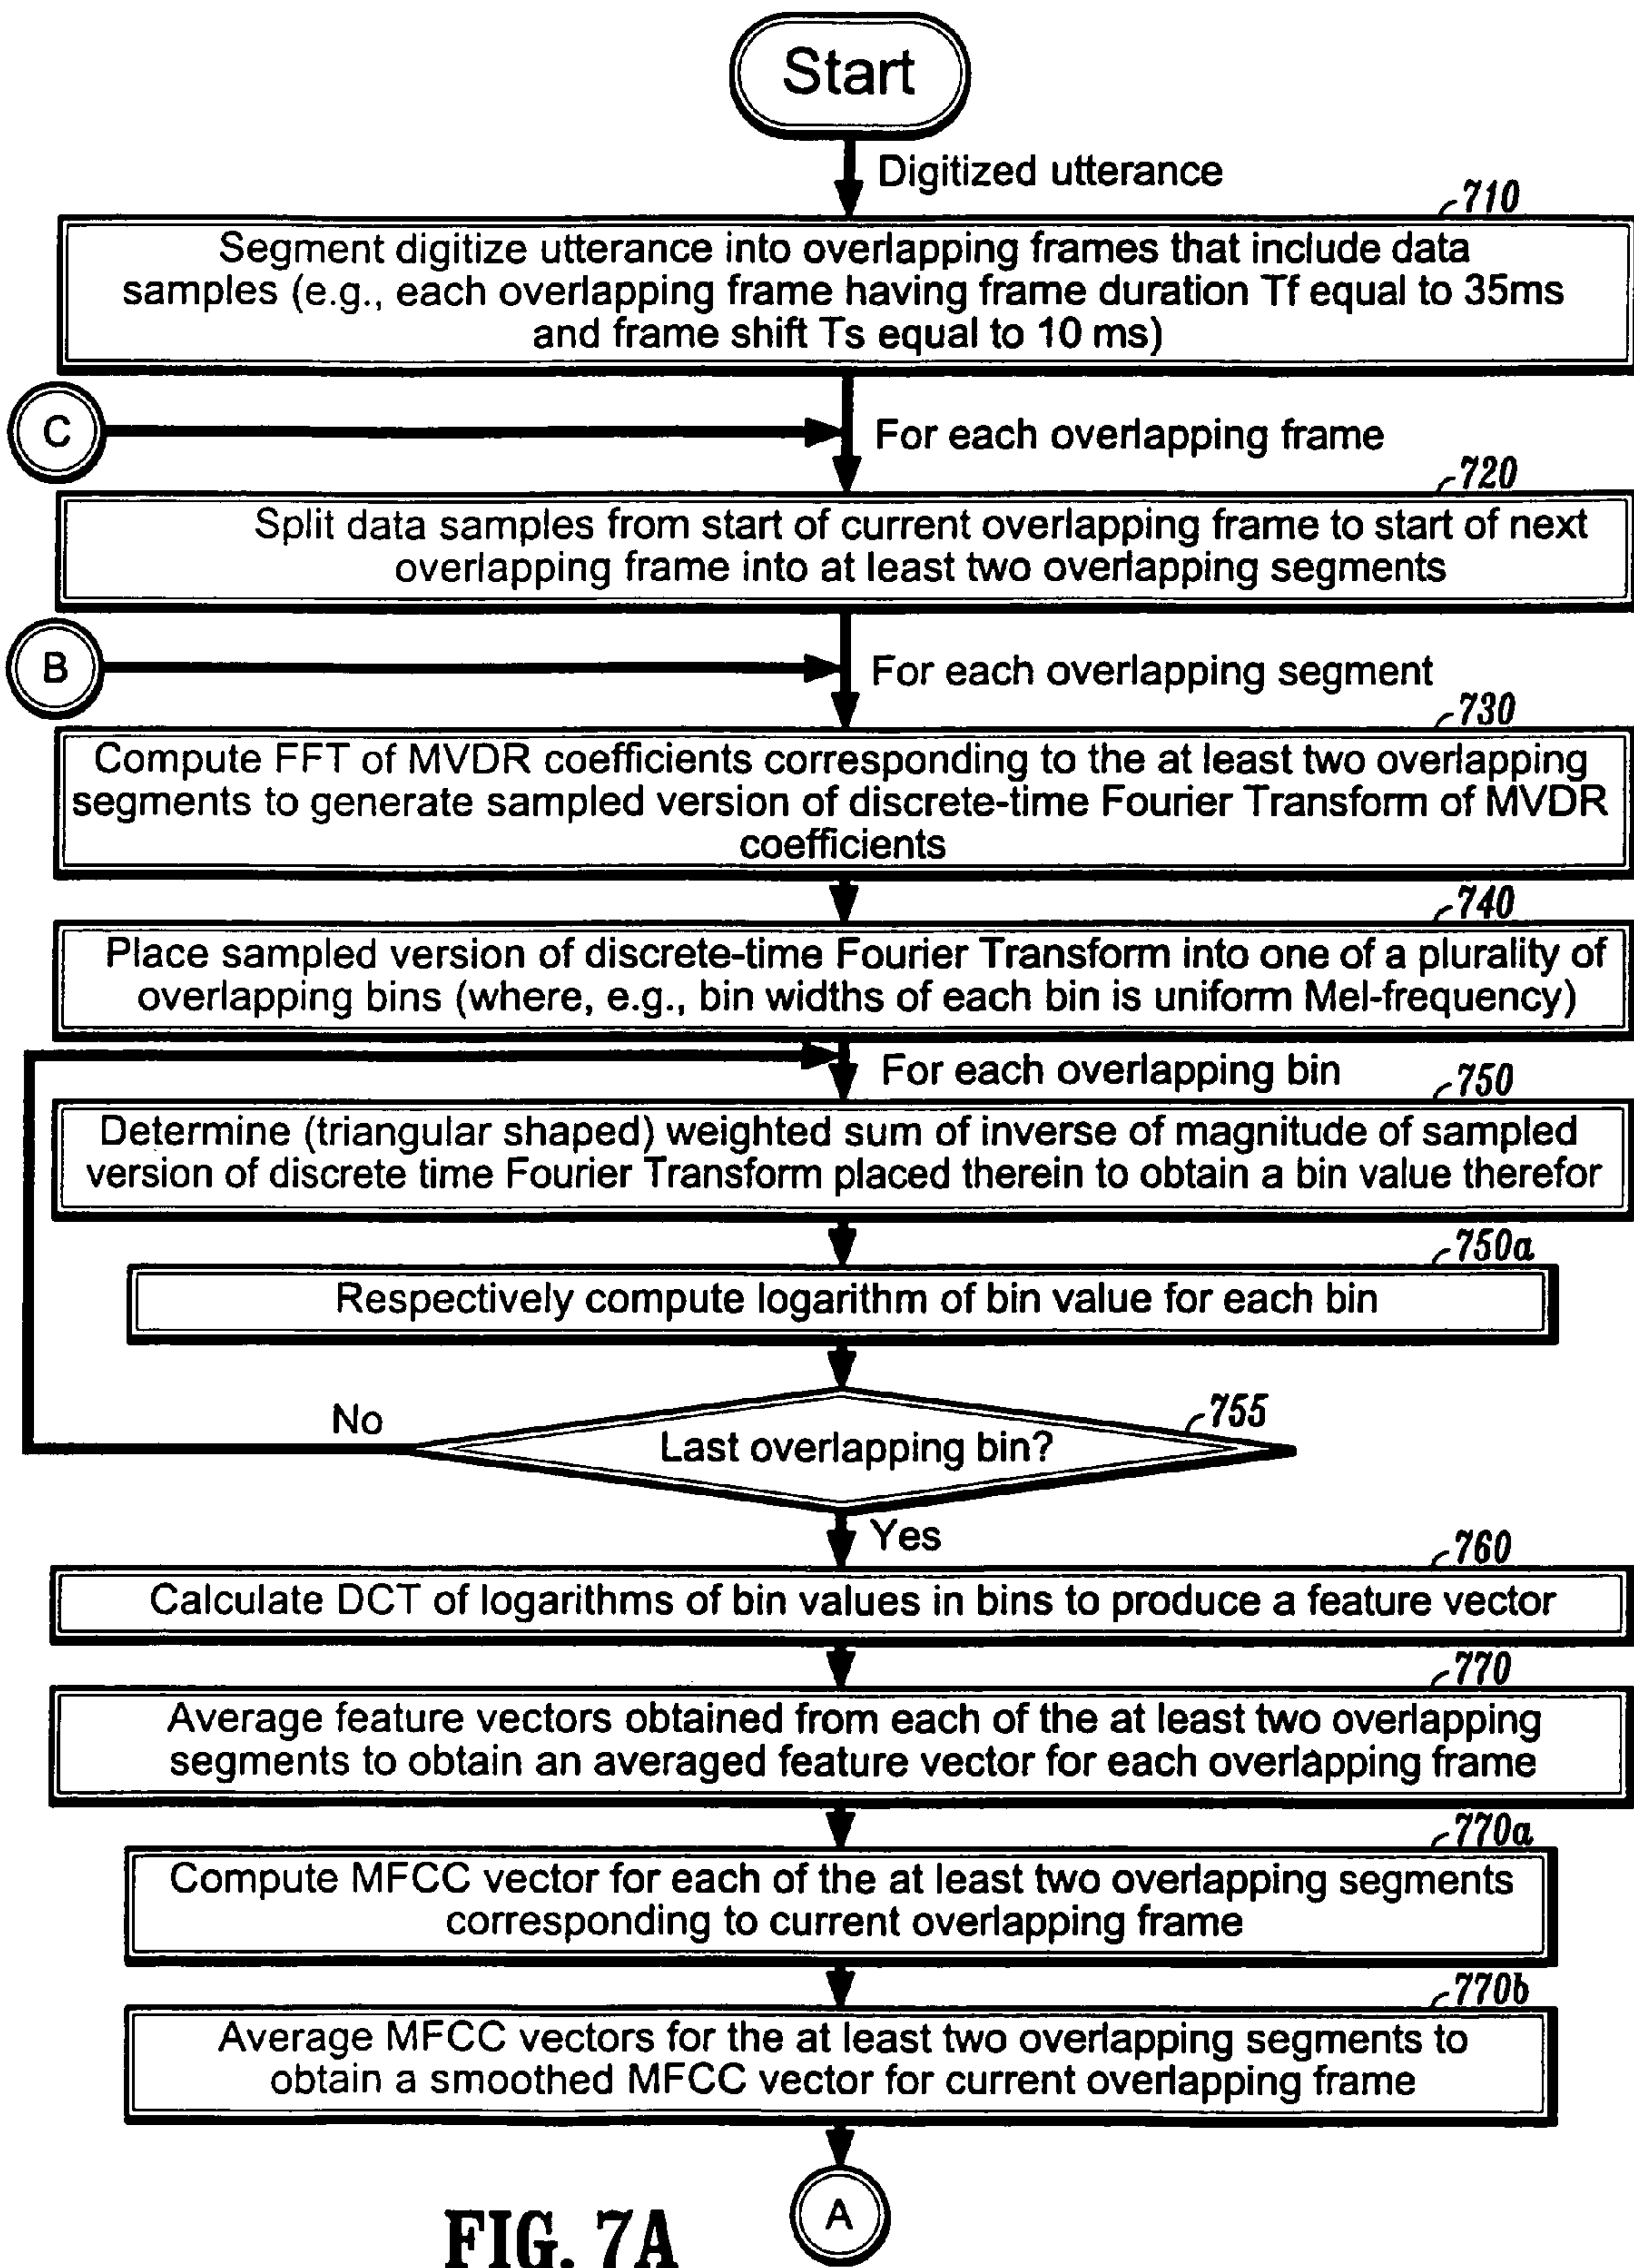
Start

Digitized utterance

710

Segment digitize utterance into overlapping frames that include data samples (e.g., each overlapping frame having frame duration Tf equal to 35ms and frame shift Ts equal to 10 ms)

C

For each overlapping frame

720

Split data samples from start of current overlapping frame to start of next overlapping frame into at least two overlapping segments

B

For each overlapping segment

730

Compute FFT of MVDR coefficients corresponding to the at least two overlapping segments to generate sampled version of discrete-time Fourier Transform of MVDR coefficients

740

Place sampled version of discrete-time Fourier Transform into one of a plurality of overlapping bins (where, e.g., bin widths of each bin is uniform Mel-frequency)

For each overlapping bin

750

Determine (triangular shaped) weighted sum of inverse of magnitude of sampled version of discrete time Fourier Transform placed therein to obtain a bin value therefor

750a

Respectively compute logarithm of bin value for each bin

No

755

Last overlapping bin?

Yes

760

Calculate DCT of logarithms of bin values in bins to produce a feature vector

770

Average feature vectors obtained from each of the at least two overlapping segments to obtain an averaged feature vector for each overlapping frame

770a

Compute MFCC vector for each of the at least two overlapping segments corresponding to current overlapping frame

770b

Average MFCC vectors for the at least two overlapping segments to obtain a smoothed MFCC vector for current overlapping frame

A

FIG. 7A